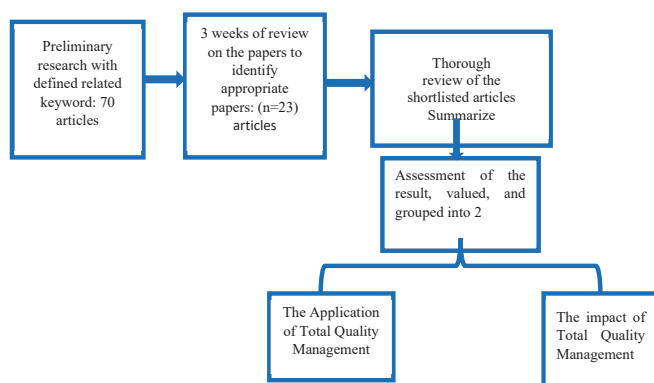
Preliminary research with defined related keyword: 70 articles

3 weeks of review on the papers to identify appropriate papers: (n=23) articles

Thorough review of the shortlisted articles Summarize

Assessment of the result, valued, and grouped into 2

The Application of Total Quality Management

The impact of Total Quality Management